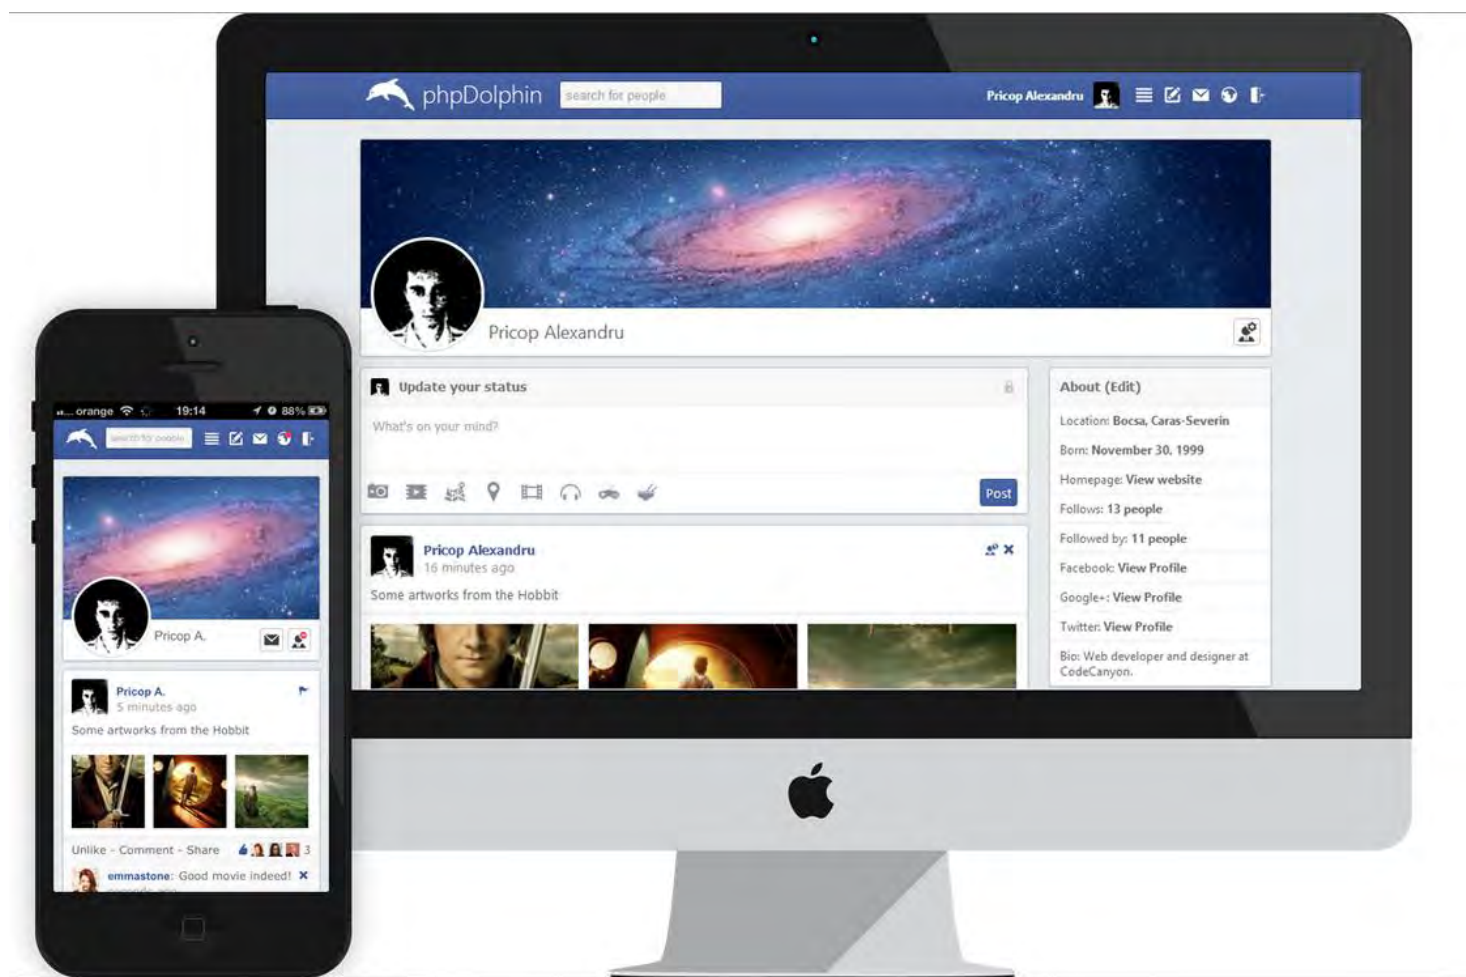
phpDolphin search for people

Pricop Alexandru

Pricop Alexandru

Update your status

What's on your mind?

Post

Pricop Alexandru
16 minutes ago
Some artworks from the Hobbit

About (Edit)
Location: Bocsa, Caras-Severin
Born: November 30, 1999
Homepage: View website
Follows: 13 people
Followed by: 11 people
Facebook: View Profile
Google+: View Profile
Twitter: View Profile
Bio: Web developer and designer at CodeCanyon.

orange 19:14 88%
search for people

Pricop A.

Pricop A.
5 minutes ago
Some artworks from the Hobbit

Unlike - Comment - Share 3

emmastone: Good movie indeed!